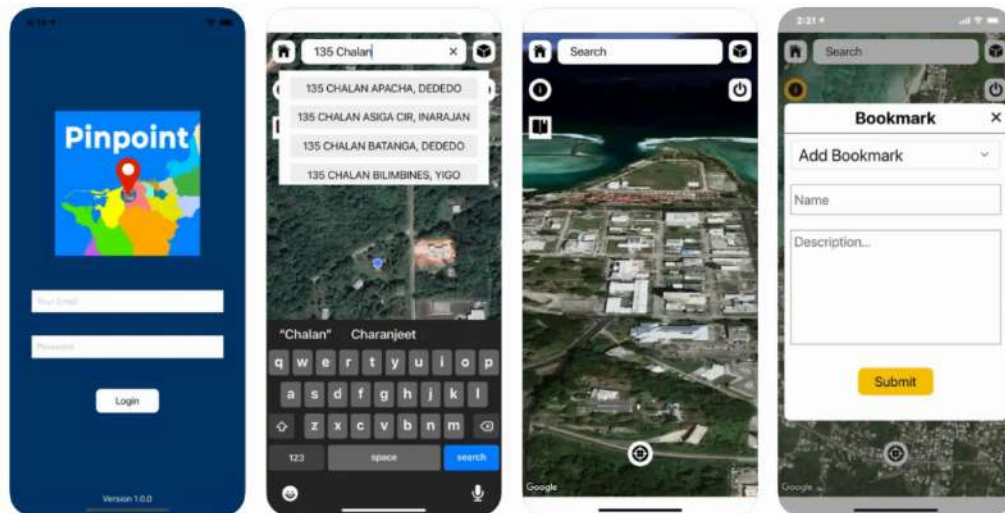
Pinpoint

Your Email

Password

Login

Version 1.0.0

135 Chalan

135 CHALAN APACHA, DEDEDO

135 CHALAN ASIGA CIR, INARAJAN

135 CHALAN BATANGA, DEDEDO

135 CHALAN BILIMBINES, YIGO

"Chalan" Charanjeet

q w e r t y u i o p

a s d f g h j k l

z x c v b n m

123 space search

Search

Google

2:21

Search

Bookmark

Add Bookmark

Name

Description...

Submit

Google